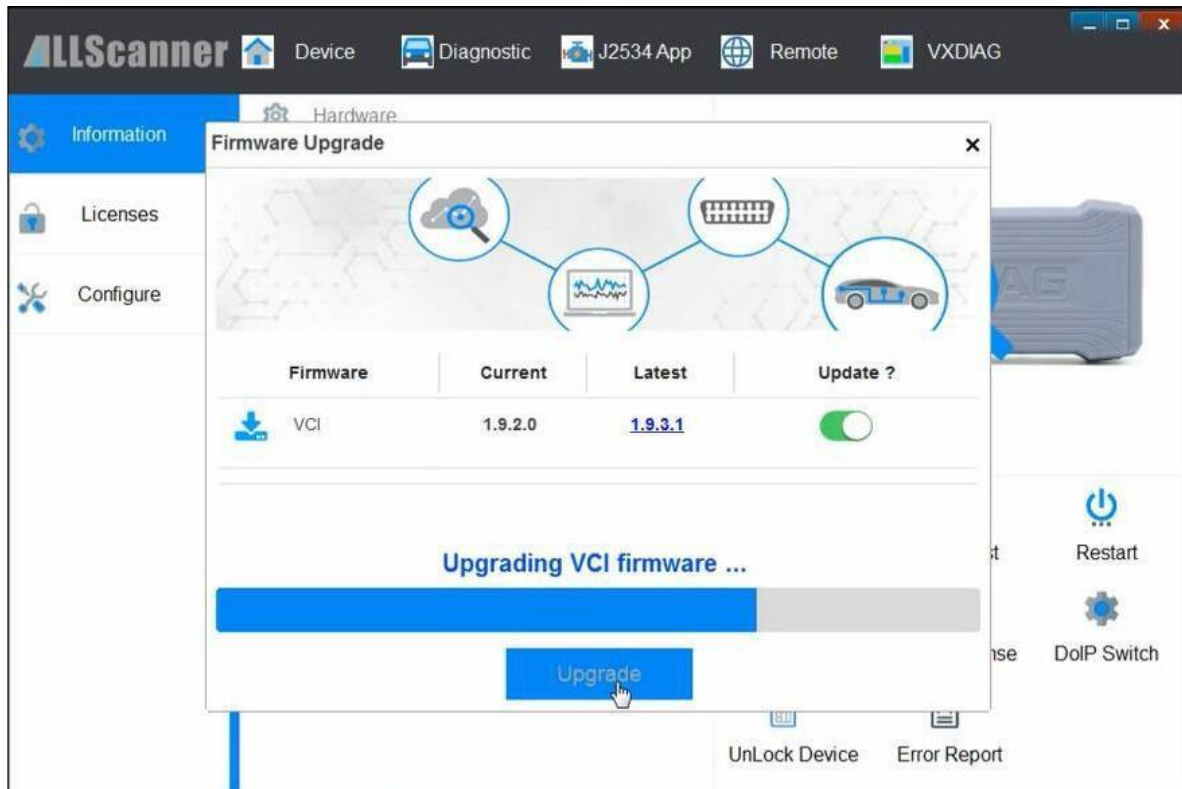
ALLScanner Device Diagnostic J2534 App Remote VXDIAG

Information

Licenses

Configure

Hardware

Firmware Upgrade ×

| Firmware | Current | Latest | Update ? |
|---|---|---|---|
| VCI | 1.9.2.0 | 1.9.3.1 | |

Upgrading VCI firmware ...

Upgrade

AG

Restart

DoIP Switch

UnLock Device

Error Report